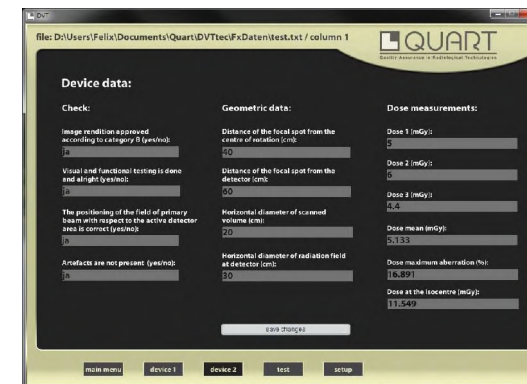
DVT

file: D:\Users\Felix\Documents\Quart\DVTtec\FxDaten\test.txt / column 1

QUART
Quality Assurance in Radiological Technologies

Device data:

Check:

Image rendition approved according to category B (yes/no):
ja

Visual and functional testing is done and alright (yes/no):
ja

The positioning of the field of primary beam with respect to the active detector area is correct (yes/no):
ja

Artefacts are not present (yes/no):
ja

Geometric data:

Distance of the focal spot from the centre of rotation (cm):
40

Distance of the focal spot from the detector (cm):
60

Horizontal diameter of scanned volume (cm):
20

Horizontal diameter of radiation field at detector (cm):
30

Dose measurements:

Dose 1 (mGy):
5

Dose 2 (mGy):
6

Dose 3 (mGy):
4.4

Dose mean (mGy):
5.133

Dose maximum aberration (%):
16.891

Dose at the isocentre (mGy):
11.549

save changes

main menu
device 1
device 2
test
setup